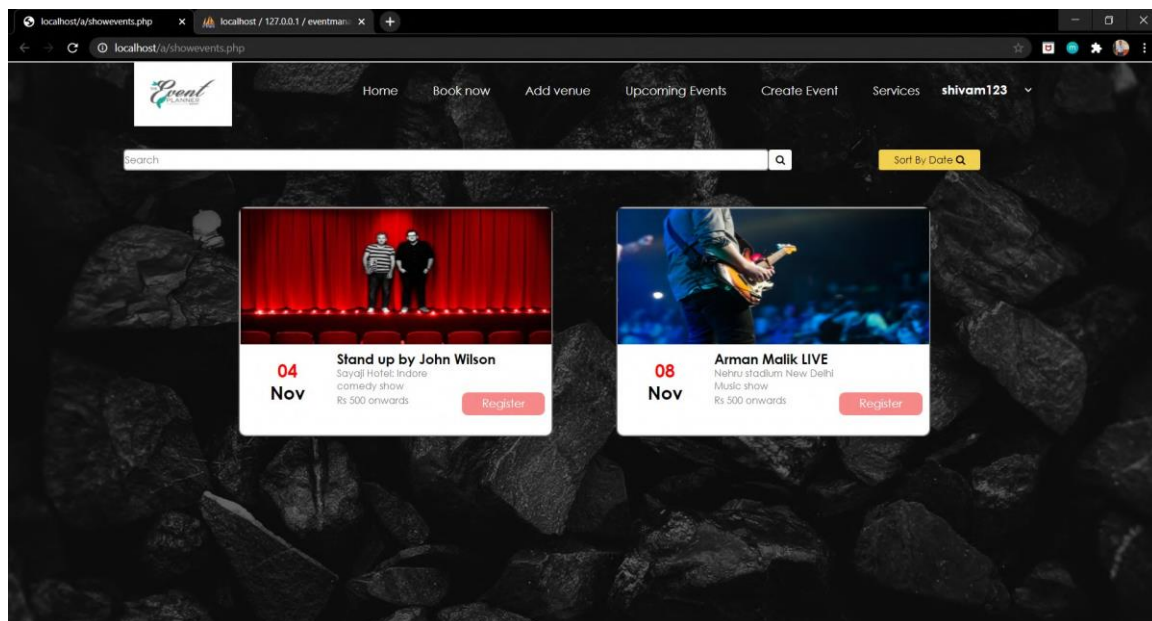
localhost/a/showevents.php
localhost / 127.0.0.1 / eventmana

localhost/a/showevents.php

Event PLANNER

Home Book now Add venue Upcoming Events Create Event Services shivam123

Search

Sort By Date

04 Nov
Stand up by John Wilson
Sayaji Hotel: Indore
comedy show
Rs 500 onwards
Register

08 Nov
Arman Malik LIVE
Nehru stadium New Delhi
Music show
Rs 500 onwards
Register